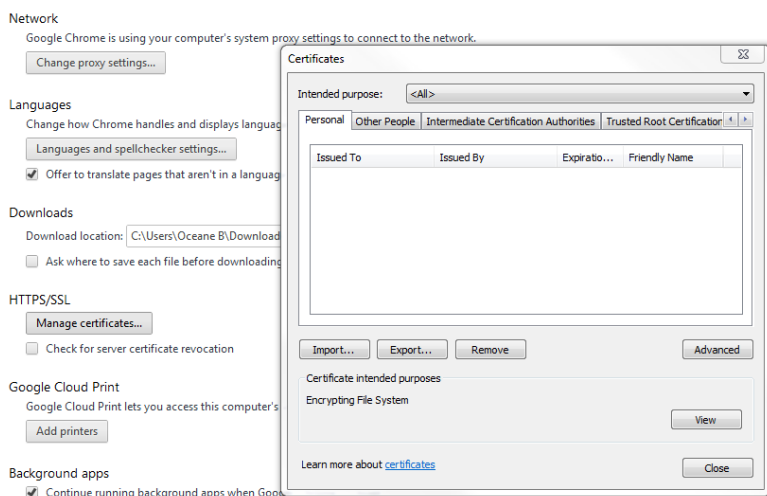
Network

Google Chrome is using your computer's system proxy settings to connect to the network.

Change proxy settings...

Languages

Change how Chrome handles and displays languag

Languages and spellchecker settings...

Offer to translate pages that aren't in a languag

Downloads

Download location: C:\Users\Oceane B\Download

Ask where to save each file before downloading

HTTPS/SSL

Manage certificates...

Check for server certificate revocation

Google Cloud Print

Google Cloud Print lets you access this computer's

Add printers

Background apps

Continue running background apps when Goo

Certificates

Intended purpose: <All>

Personal | Other People | Intermediate Certification Authorities | Trusted Root Certification

| Issued To | Issued By | Expiratio... | Friendly Name |
|---|---|---|---|

Import... Export... Remove Advanced

Certificate intended purposes

Encrypting File System

View

Learn more about certificates

Close